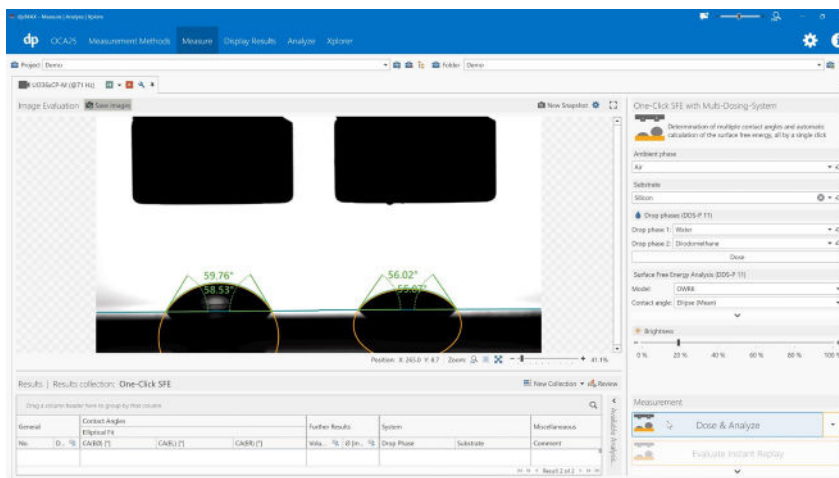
dpiMAX - Measure | Analyze | Xplore

dp OCA25 Measurement Methods Measure Display Results Analyze Xplore

Project Demo

Folder Demo

UI306xCP-M (@71 Hz)

Image Evaluation Save Images

New Snapshot

59.76°
58.53°
56.02°
55.07°

Position X 265.0 Y 8.7 Zoom 41.1%

One-Click SFE with Multi-Dosing-System

Determination of multiple contact angles and automatic calculation of the surface free energy, all by a single click

Ambient phase
Air

Substrate
Silicon

Drop phases (DDS-P 11)
Drop phase 1: Water
Drop phase 2: Diiodomethane
Dose

Surface Free Energy Analysis (DDS-P 11)
Model: OWRK
Contact angle: Ellipse (Mean)

Brightness
0% 20% 40% 60% 80% 100%

Results | Results collection: One-Click SFE

New Collection Review

Drag a column header here to group by that column

| General | Contact Angles Elliptical Fit | | | Further Results | | System | | Miscellaneous |
|---|---|---|---|---|---|---|---|---|
| No. D.. | CA(B0) [°] | CA(L) [°] | CA(R) [°] | Volu.. | Ø [m.. | Drop Phase | Substrate | Comment |

Reset 1 of 1

Available Analysis

Measurement

Dose & Analyze

Evaluate Instant Replay